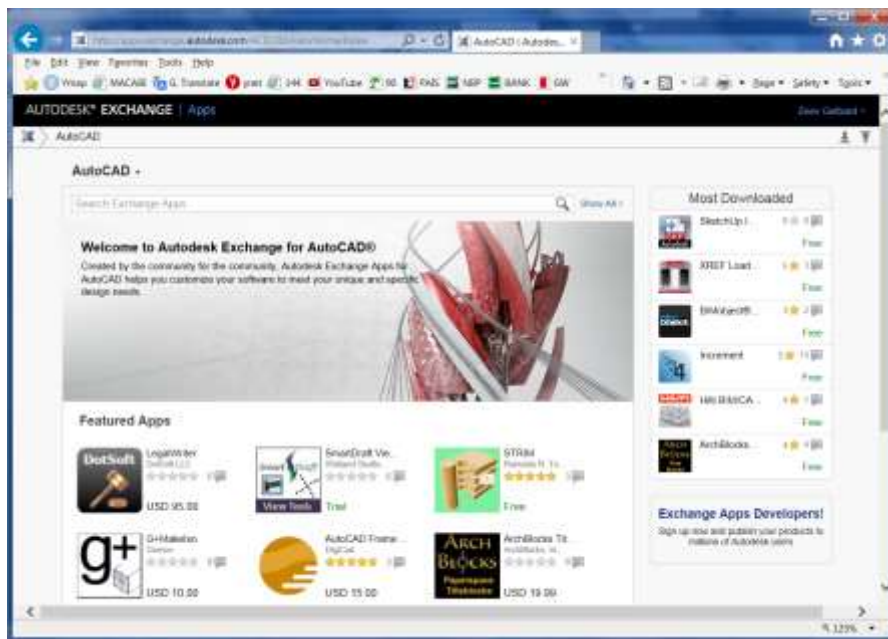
AutoCAD | Autodes... ×

File Edit View Favorites Tools Help

Page ▾ Safety ▾ Tools ▾

AUTODESK® EXCHANGE | Apps

AutoCAD

AutoCAD ▾

Search Exchange Apps

Show All ›

Welcome to Autodesk Exchange for AutoCAD®

Created by the community for the community, Autodesk Exchange Apps for AutoCAD helps you customize your software to meet your unique and specific design needs.

Featured Apps

LegalWriter

USD 95.00

SmartDraft Vie...

View Tools

Trial

STRIM

Free

G+Makelon

USD 10.00

AutoCAD Frame...

USD 15.00

ArchBlocks Tit...

USD 19.00

Most Downloaded

SketchUp I...

Free

XREF Load...

Free

Free

Increment

Free

Free

ArchBlocks...

Free

Exchange Apps Developers!

Sign up now and publish your products to millions of Autodesk users

125%